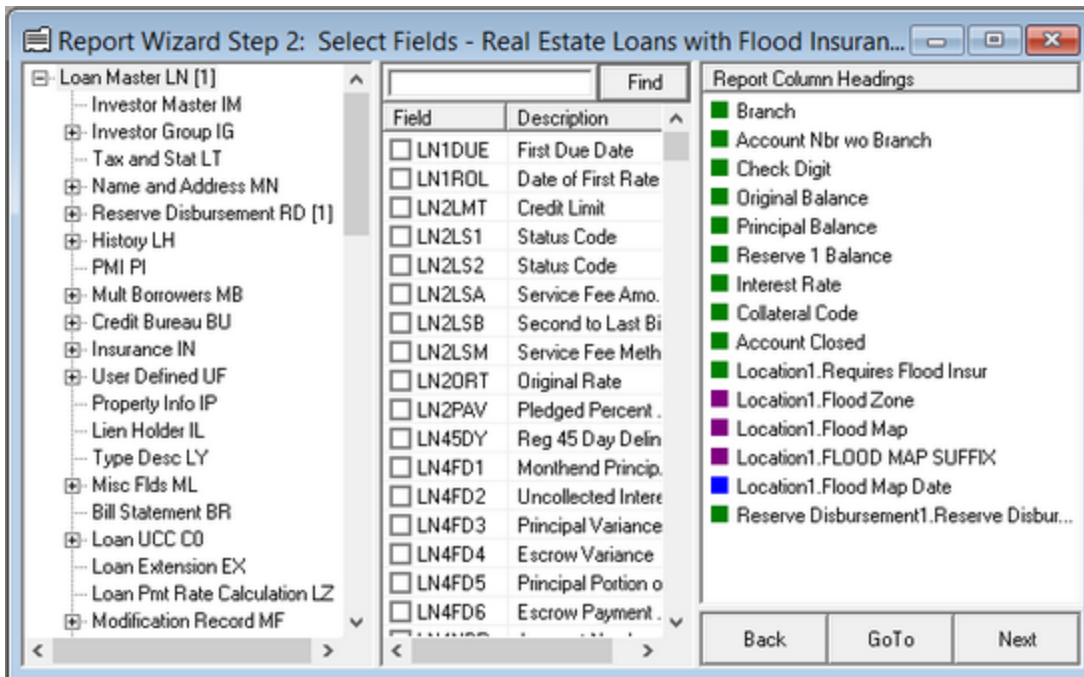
Report Wizard Step 2: Select Fields - Real Estate Loans with Flood Insuran...

Loan Master LN [1]
Investor Master IM
Investor Group IG
Tax and Stat LT
Name and Address MN
Reserve Disbursement RD [1]
History LH
PMI PI
Mult Borrowers MB
Credit Bureau BU
Insurance IN
User Defined UF
Property Info IP
Lien Holder IL
Type Desc LY
Misc Flds ML
Bill Statement BR
Loan UCC C0
Loan Extension EX
Loan Pmt Rate Calculation LZ
Modification Record MF

Find

| Field | Description |
|---|---|
| LN1DUE | First Due Date |
| LN1ROL | Date of First Rate |
| LN2LMT | Credit Limit |
| LN2LS1 | Status Code |
| LN2LS2 | Status Code |
| LN2LSA | Service Fee Amo. |
| LN2LSB | Second to Last Bi |
| LN2LSM | Service Fee Meth |
| LN2ORT | Original Rate |
| LN2PAV | Pledged Percent . |
| LN45DY | Reg 45 Day Delin |
| LN4FD1 | Monthend Princip. |
| LN4FD2 | Uncollected Intere |
| LN4FD3 | Principal Variance |
| LN4FD4 | Escrow Variance |
| LN4FD5 | Principal Portion o |
| LN4FD6 | Escrow Payment . |

Report Column Headings
Branch
Account Nbr wo Branch
Check Digit
Original Balance
Principal Balance
Reserve 1 Balance
Interest Rate
Collateral Code
Account Closed
Location1.Requires Flood Insur
Location1.Flood Zone
Location1.Flood Map
Location1.FLOOD MAP SUFFIX
Location1.Flood Map Date
Reserve Disbursement1.Reserve Disbur...

Back GoTo Next